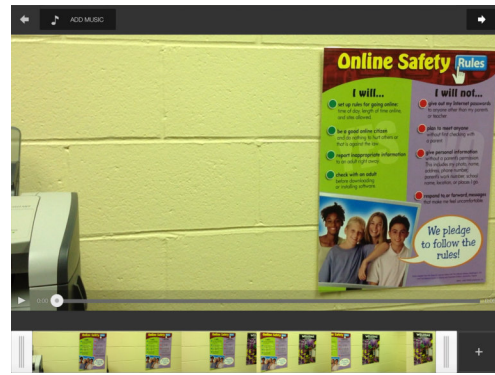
ADD MUSIC

Online Safety Rules

I will...

set up rules for going online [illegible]

be a good online citizen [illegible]

report inappropriate information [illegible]

check with an adult before downloading or installing software

I will not...

give out my Internet passwords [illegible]

plan to meet anyone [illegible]

give personal information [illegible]

respond to or forward messages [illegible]

We pledge to follow the rules!

0:00